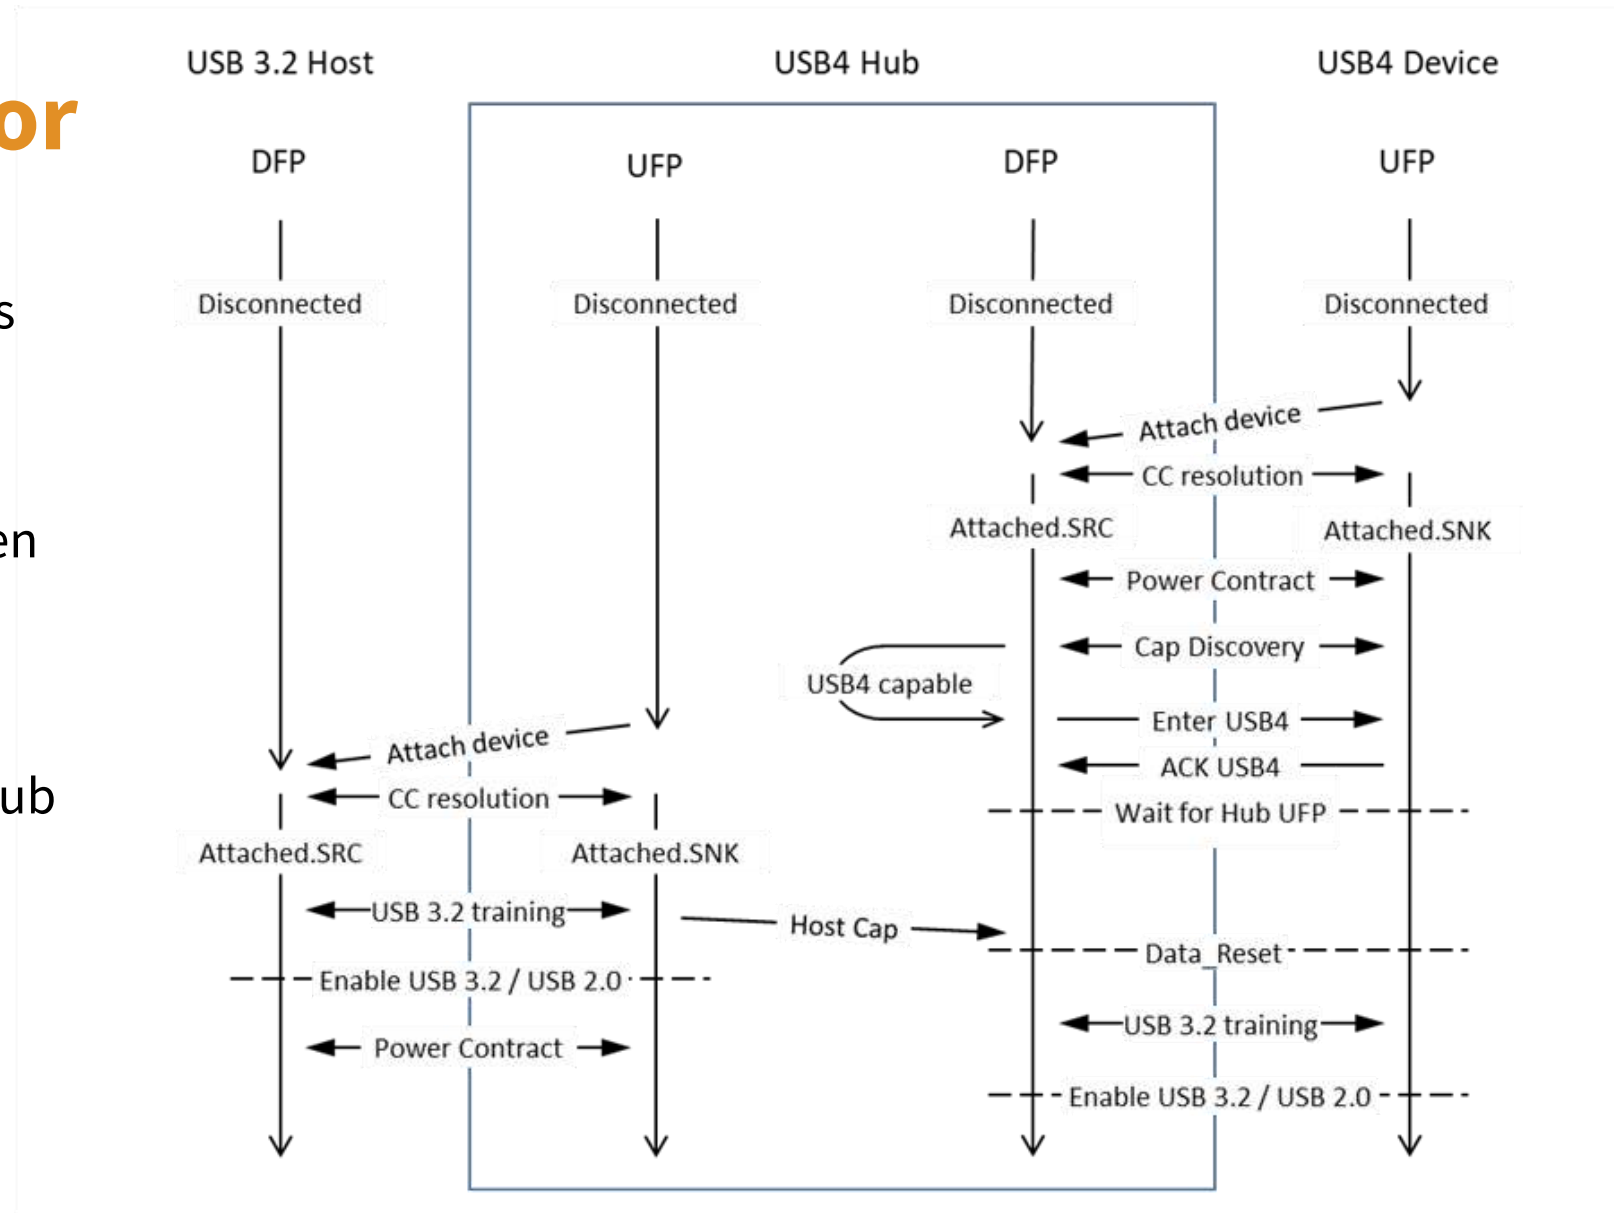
or

s

en

ub

USB 3.2 Host

USB4 Hub

USB4 Device

DFP

UFP

DFP

UFP

Disconnected

Disconnected

Disconnected

Disconnected

Attach device

CC resolution

Attached.SRC

Attached.SNK

Power Contract

Cap Discovery

USB4 capable

Enter USB4

ACK USB4

Wait for Hub UFP

Attach device

CC resolution

Attached.SRC

Attached.SNK

USB 3.2 training

Host Cap

Data_Reset

Enable USB 3.2 / USB 2.0

USB 3.2 training

Power Contract

Enable USB 3.2 / USB 2.0